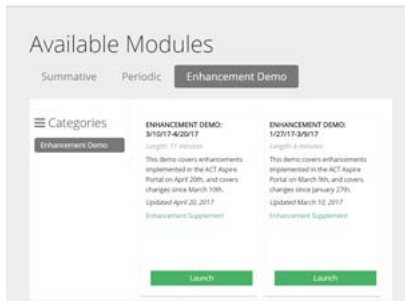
Available Modules

Summative Periodic Enhancement Demo

≡ Categories

Enhancement Demo

ENHANCEMENT DEMO: 3/10/17-4/20/17

Length: 11 minutes

This demo covers enhancements implemented in the ACT Aspire Portal on April 20th, and covers changes since March 10th.

Updated April 20, 2017

Enhancement Supplement

Launch

ENHANCEMENT DEMO: 1/27/17-3/9/17

Length: 6 minutes

This demo covers enhancements implemented in the ACT Aspire Portal on March 9th, and covers changes since January 27th.

Updated March 10, 2017

Enhancement Supplement

Launch